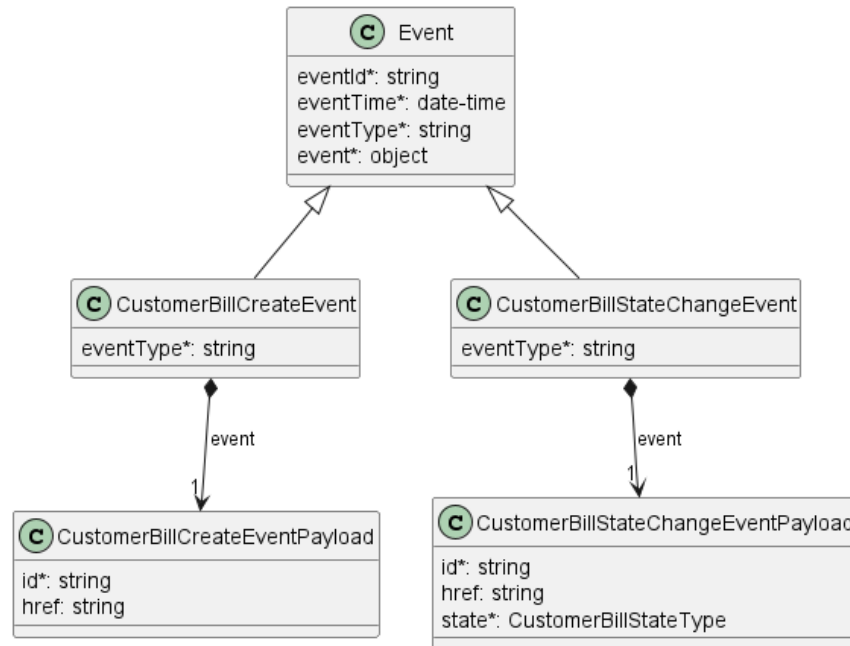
C Event
eventId*: string
eventTime*: date-time
eventType*: string
event*: object

C CustomerBillCreateEvent
eventType*: string

C CustomerBillStateChangeEvent
eventType*: string

event
1

event
1

C CustomerBillCreateEventPayload
id*: string
href: string

C CustomerBillStateChangeEventPayloac
id*: string
href: string
state*: CustomerBillStateType